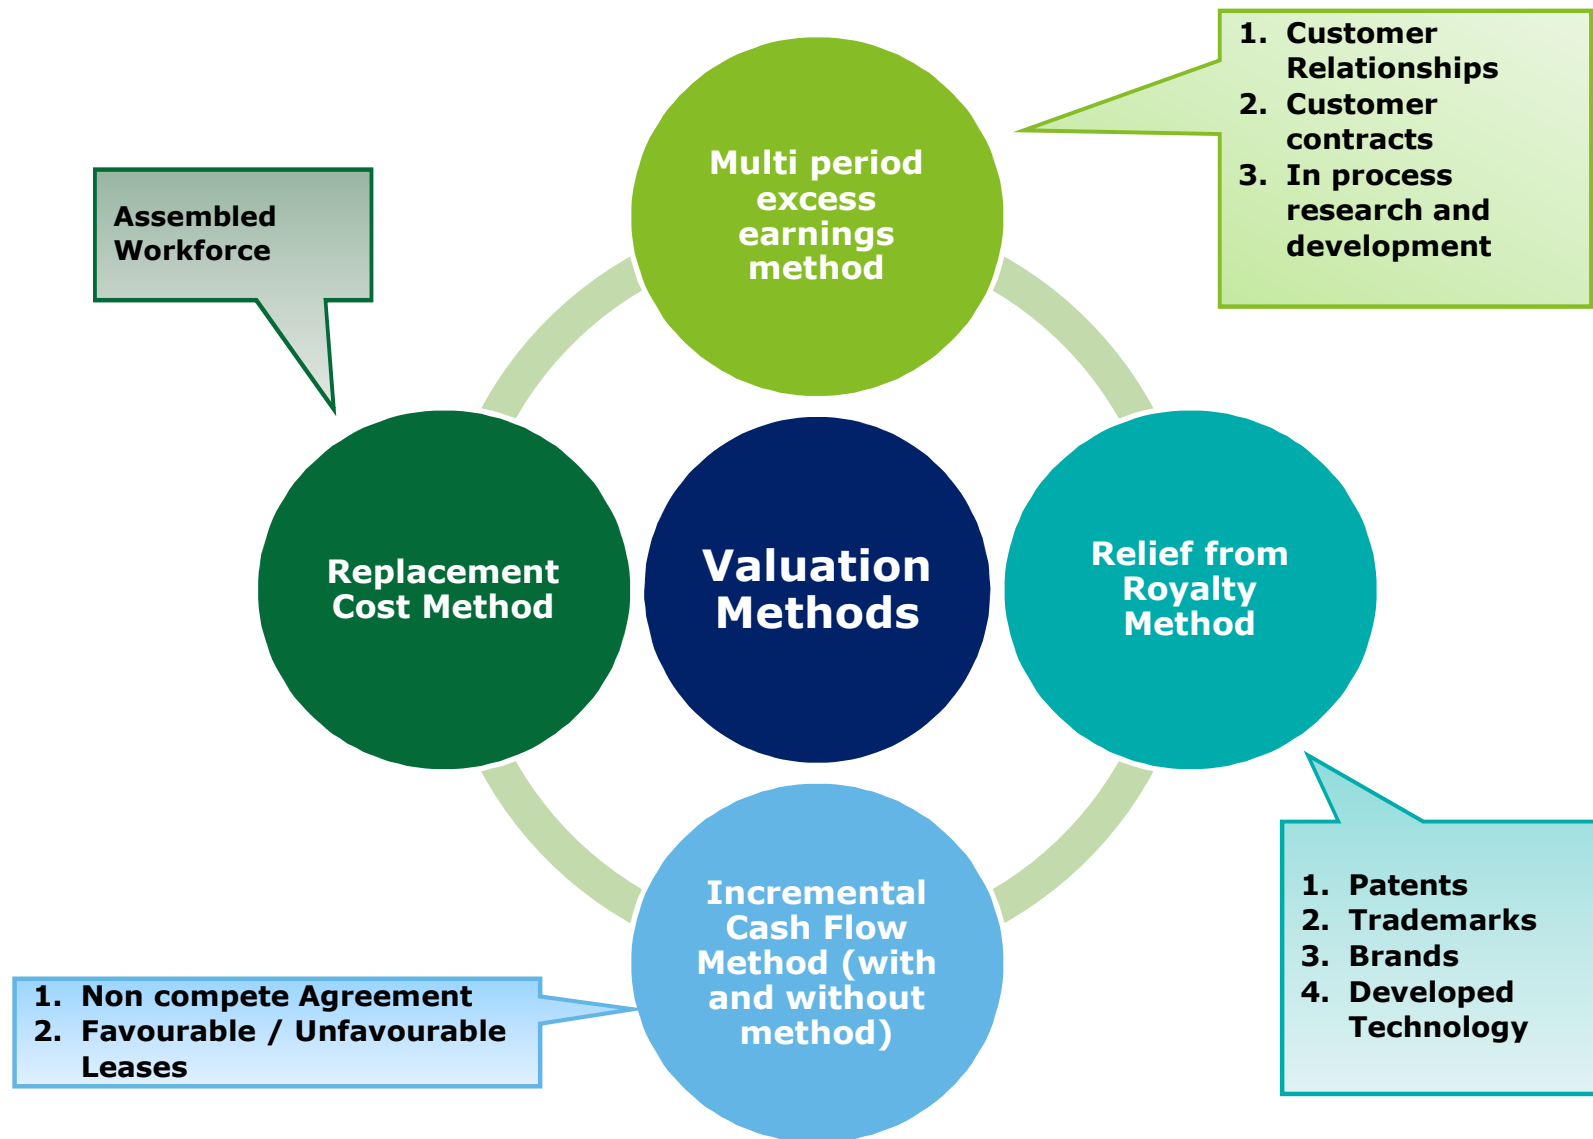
1. Customer Relationships
2. Customer contracts
3. In process research and development

Assembled Workforce

Multi period excess earnings method

Replacement Cost Method

Valuation Methods

Relief from Royalty Method

Incremental Cash Flow Method (with and without method)

1. Patents
2. Trademarks
3. Brands
4. Developed Technology

1. Non compete Agreement
2. Favourable / Unfavourable Leases